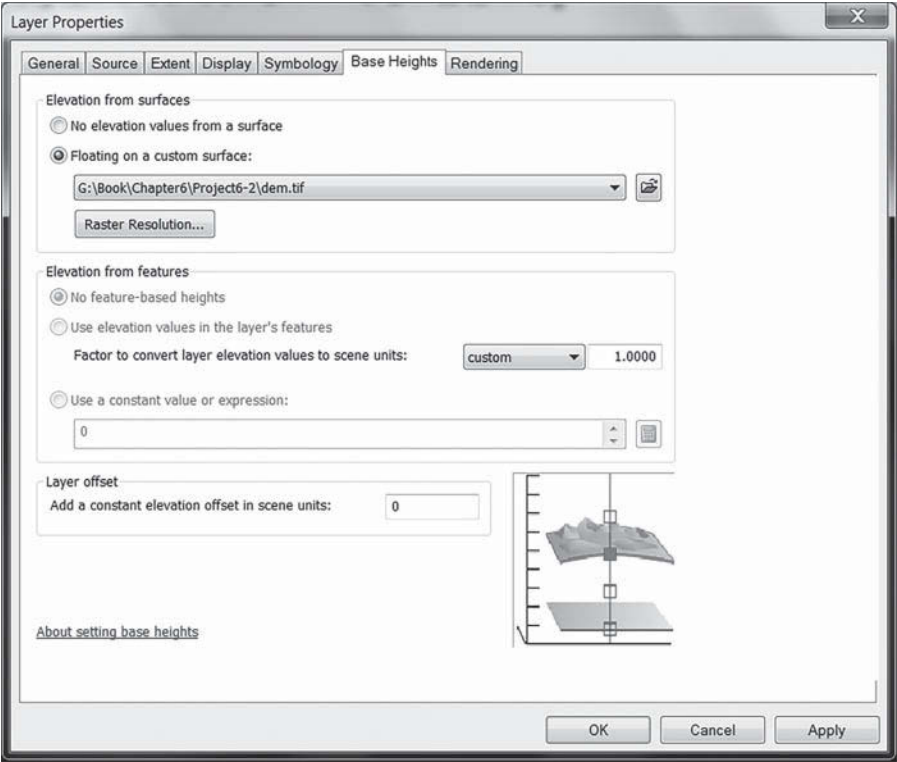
Layer Properties

General | Source | Extent | Display | Symbology | Base Heights | Rendering

Elevation from surfaces

No elevation values from a surface

Floating on a custom surface:

G:\Book\Chapter6\Project6-2\dem.tif

Raster Resolution...

Elevation from features

No feature-based heights

Use elevation values in the layer's features

Factor to convert layer elevation values to scene units: custom 1.0000

Use a constant value or expression:

0

Layer offset

Add a constant elevation offset in scene units: 0

About setting base heights

OK Cancel Apply